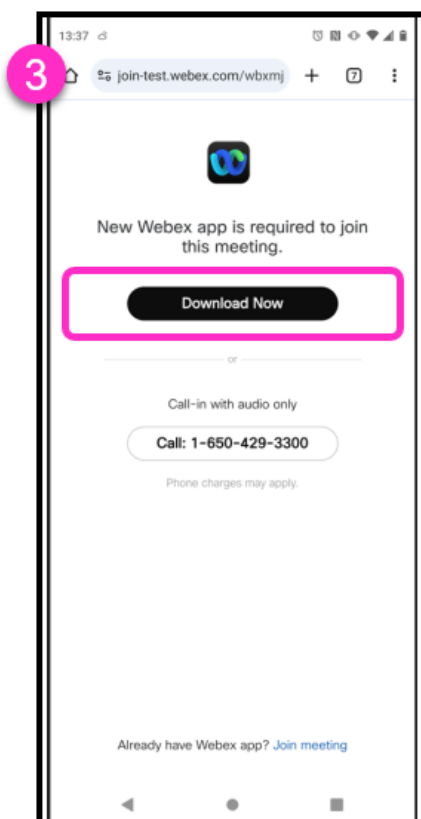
13:37

3

join-test.webex.com/wbxmj

7

New Webex app is required to join this meeting.

Download Now

or

Call-in with audio only

Call: 1-650-429-3300

Phone charges may apply.

Already have Webex app? Join meeting